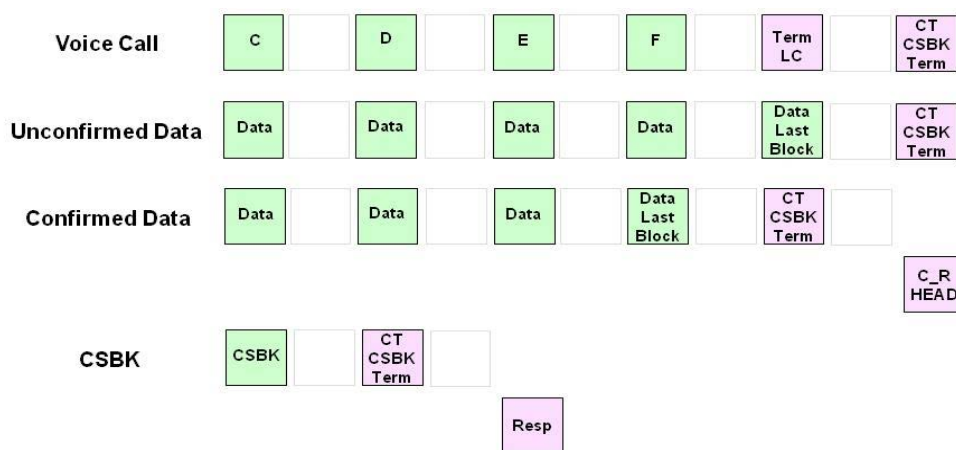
Voice Call
C
D
E
F
Term LC
CT CSBK Term

Unconfirmed Data
Data
Data
Data
Data
Data Last Block
CT CSBK Term

Confirmed Data
Data
Data
Data
Data Last Block
CT CSBK Term

C_R HEAD

CSBK
CSBK
CT CSBK Term

Resp